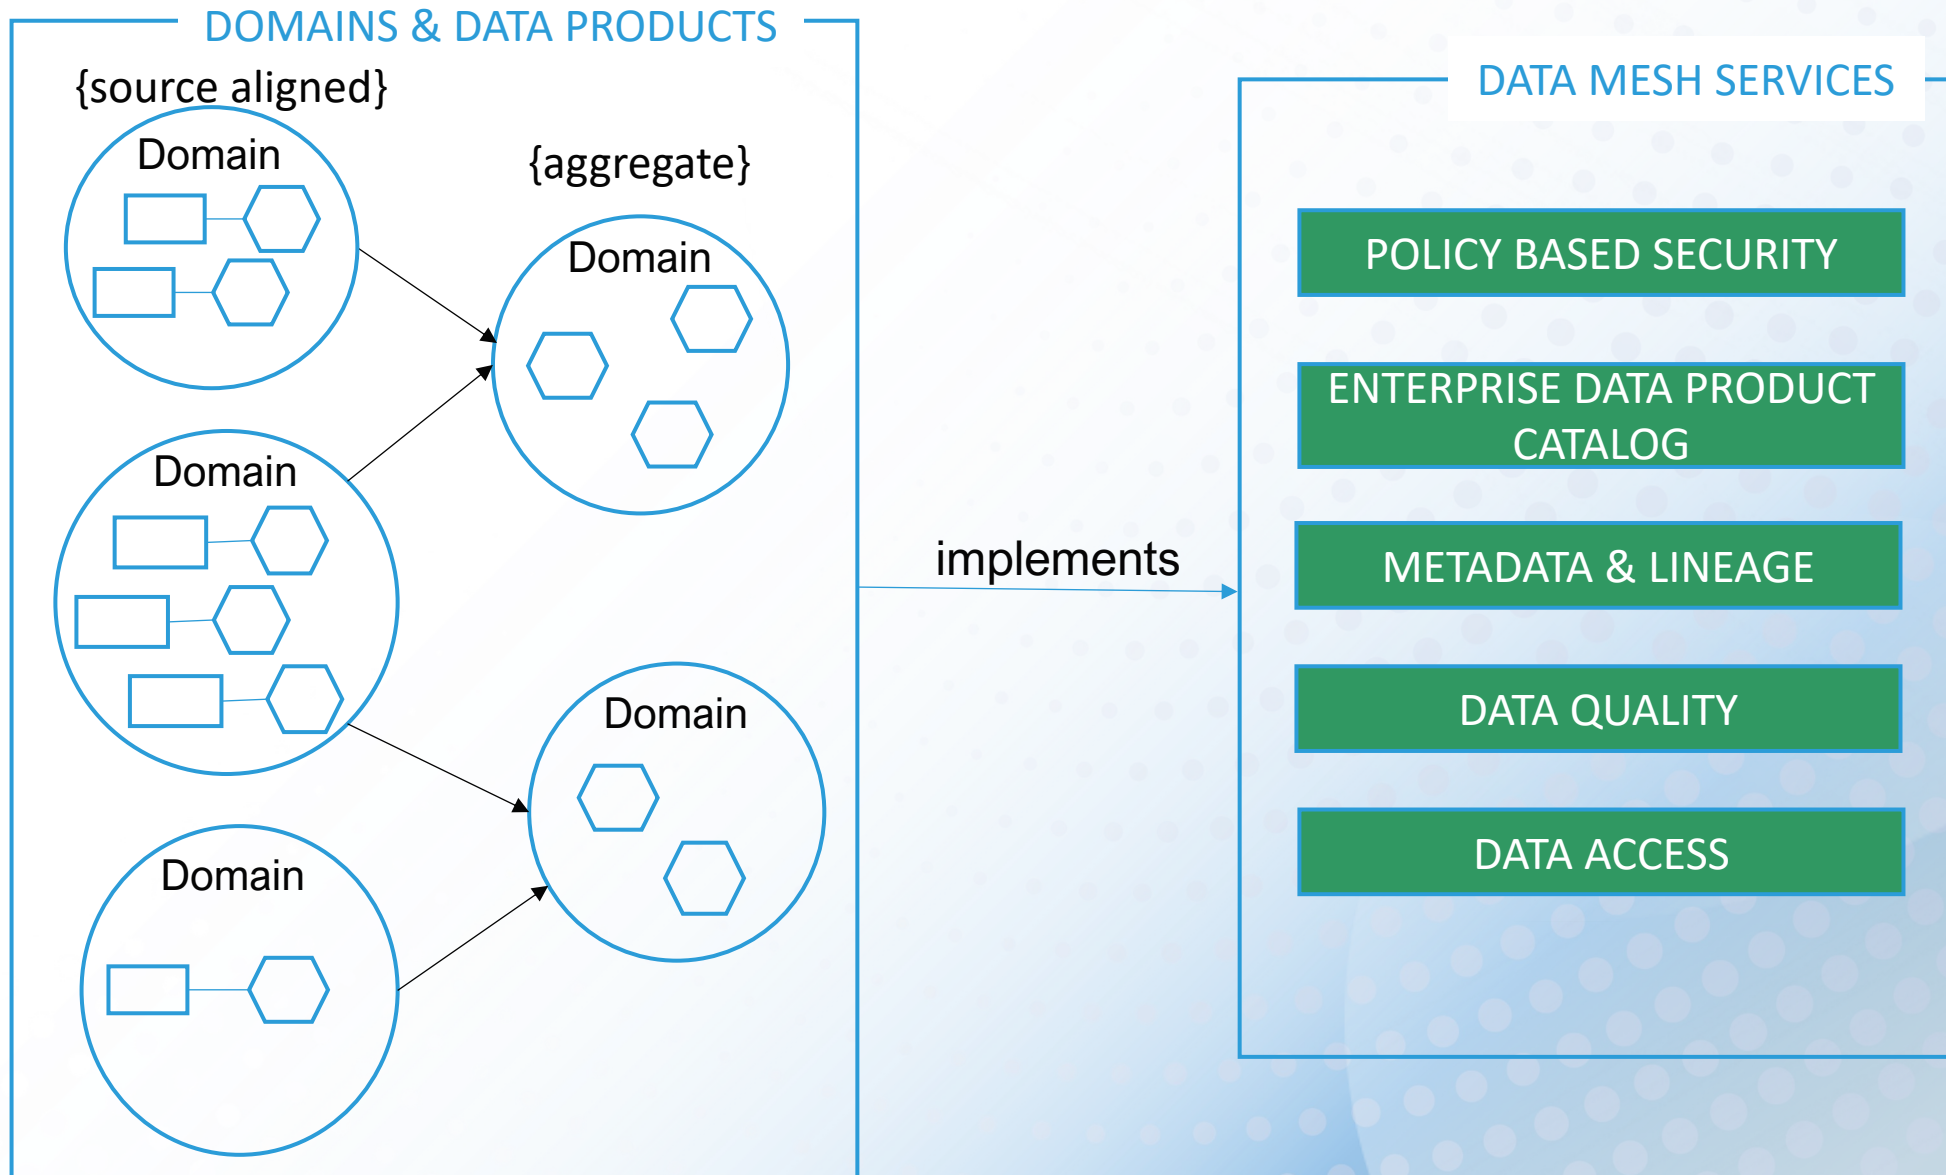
DOMAINS & DATA PRODUCTS

{source aligned}

Domain

{aggregate}

Domain

Domain

Domain

Domain

implements

DATA MESH SERVICES

POLICY BASED SECURITY

ENTERPRISE DATA PRODUCT CATALOG

METADATA & LINEAGE

DATA QUALITY

DATA ACCESS